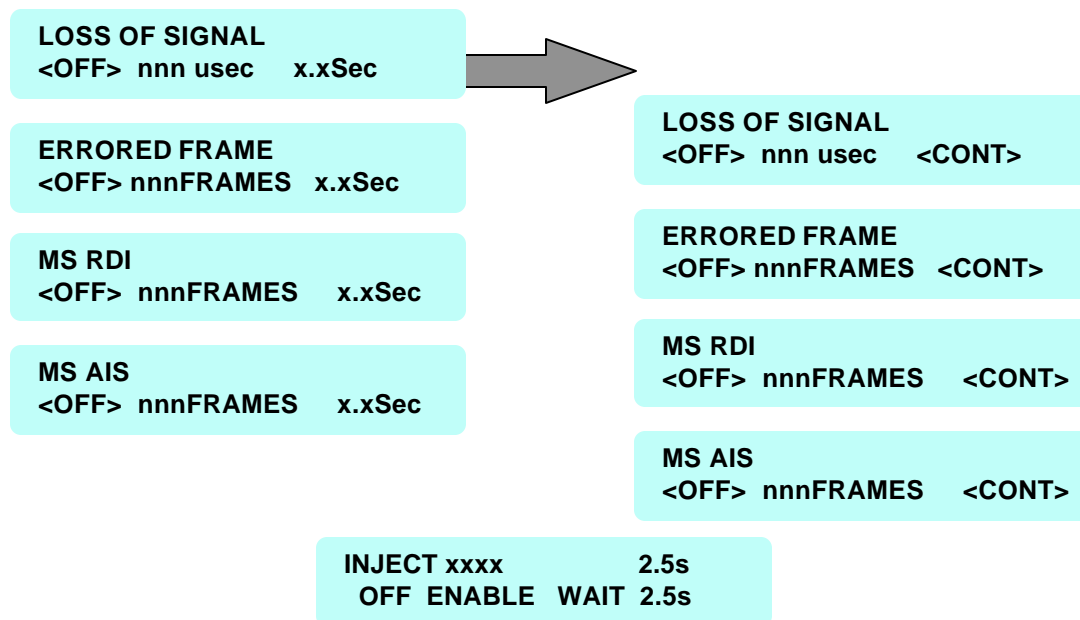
LOSS OF SIGNAL
<OFF> nnn usec x.xSec

ERRORED FRAME
<OFF> nnnFRAMES x.xSec

MS RDI
<OFF> nnnFRAMES x.xSec

MS AIS
<OFF> nnnFRAMES x.xSec

LOSS OF SIGNAL
<OFF> nnn usec <CONT>

ERRORED FRAME
<OFF> nnnFRAMES <CONT>

MS RDI
<OFF> nnnFRAMES <CONT>

MS AIS
<OFF> nnnFRAMES <CONT>

INJECT xxxx 2.5s
OFF ENABLE WAIT 2.5s